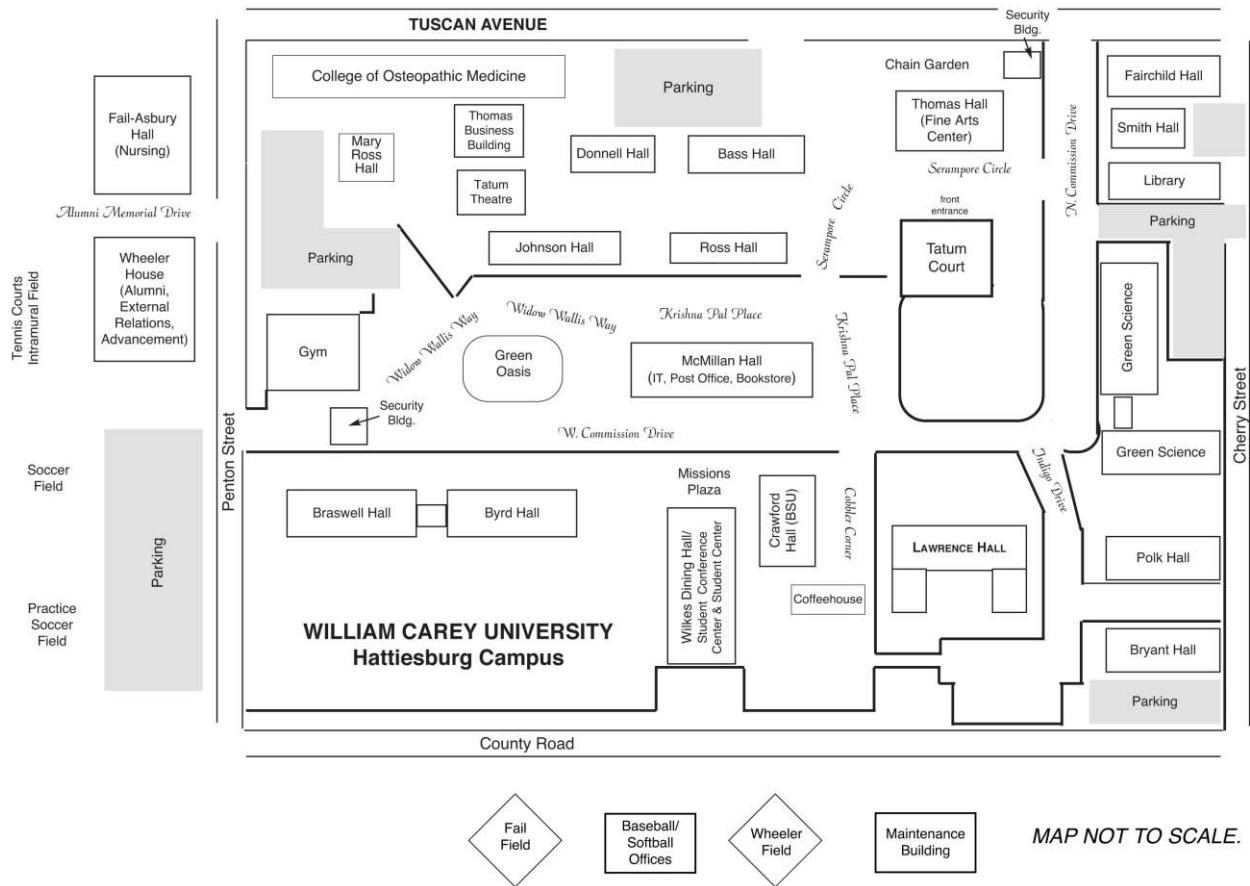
TUSCAN AVENUE

Security Bldg.

Chain Garden

College of Osteopathic Medicine

Parking

Fairchild Hall

Fail-Asbury Hall (Nursing)

Mary Ross Hall

Thomas Business Building

Donnell Hall

Bass Hall

Thomas Hall (Fine Arts Center)

N. Commission Drive

Smith Hall

Serampore Circle

Library

Tatum Theatre

Alumni Memorial Drive

front entrance

Parking

Serampore Circle

Johnson Hall

Ross Hall

Tatum Court

Wheeler House (Alumni, External Relations, Advancement)

Parking

Tennis Courts Intramural Field

Widow Wallis Way

Krishna Pal Place

Green Science

Gym

Widow Wallis Way

Green Oasis

McMillan Hall (IT, Post Office, Bookstore)

Krishna Pal Place

Cherry Street

Security Bldg.

W. Commission Drive

Soccer Field

Penton Street

Missions Plaza

Indigo Drive

Green Science

Braswell Hall

Byrd Hall

Crawford Hall (BSU)

Cobbler Corner

Parking

Wilkes Dining Hall/ Student Conference Center & Student Center

LAWRENCE HALL

Polk Hall

Coffeehouse

Practice Soccer Field

WILLIAM CAREY UNIVERSITY
Hattiesburg Campus

Bryant Hall

Parking

County Road

Fail Field

Baseball/ Softball Offices

Wheeler Field

Maintenance Building

MAP NOT TO SCALE.